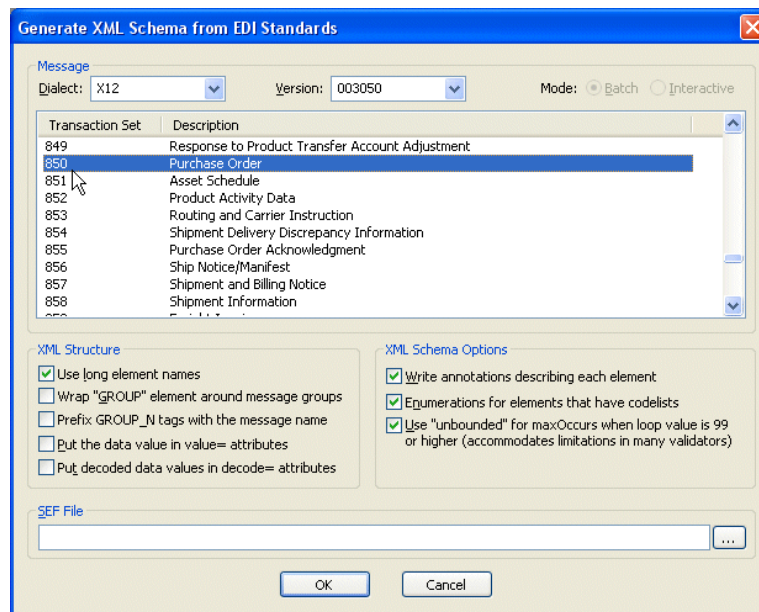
Generate XML Schema from EDI Standards

Message

Dialect: X12

Version: 003050

Mode: Batch Interactive

| Transaction Set | Description |
|---|---|
| 849 | Response to Product Transfer Account Adjustment |
| 850 | Purchase Order |
| 851 | Asset Schedule |
| 852 | Product Activity Data |
| 853 | Routing and Carrier Instruction |
| 854 | Shipment Delivery Discrepancy Information |
| 855 | Purchase Order Acknowledgment |
| 856 | Ship Notice/Manifest |
| 857 | Shipment and Billing Notice |
| 858 | Shipment Information |

XML Structure

Use long element names

Wrap "GROUP" element around message groups

Prefix GROUP_N tags with the message name

Put the data value in value= attributes

Put decoded data values in decode= attributes

XML Schema Options

Write annotations describing each element

Enumerations for elements that have codelists

Use "unbounded" for maxOccurs when loop value is 99 or higher (accommodates limitations in many validators)

SEF File

...

OK

Cancel